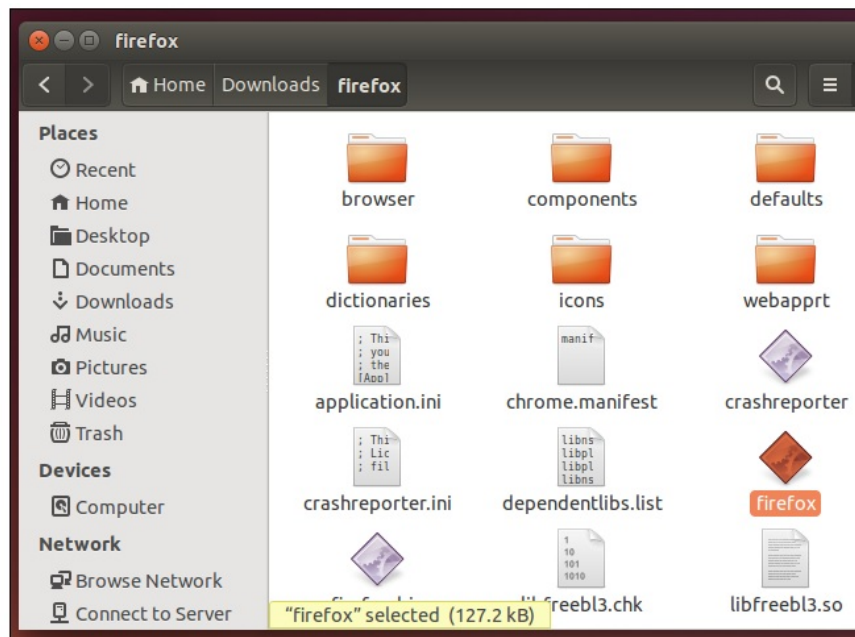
firefox

Home Downloads firefox

Places
Recent
Home
Desktop
Documents
Downloads
Music
Pictures
Videos
Trash
Devices
Computer
Network
Browse Network
Connect to Server

browser
components
defaults
dictionaries
icons
webapprt
; Thi
; you
; the
[App]
application.ini
manif
chrome.manifest
crashreporter
; Thi
; Lic
; fil
crashreporter.ini
libns
libpl
libpl
libns
dependentlibs.list
firefox
1
10
101
1010
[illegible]libfreebl3.chk
libfreebl3.so
"firefox" selected (127.2 kB)